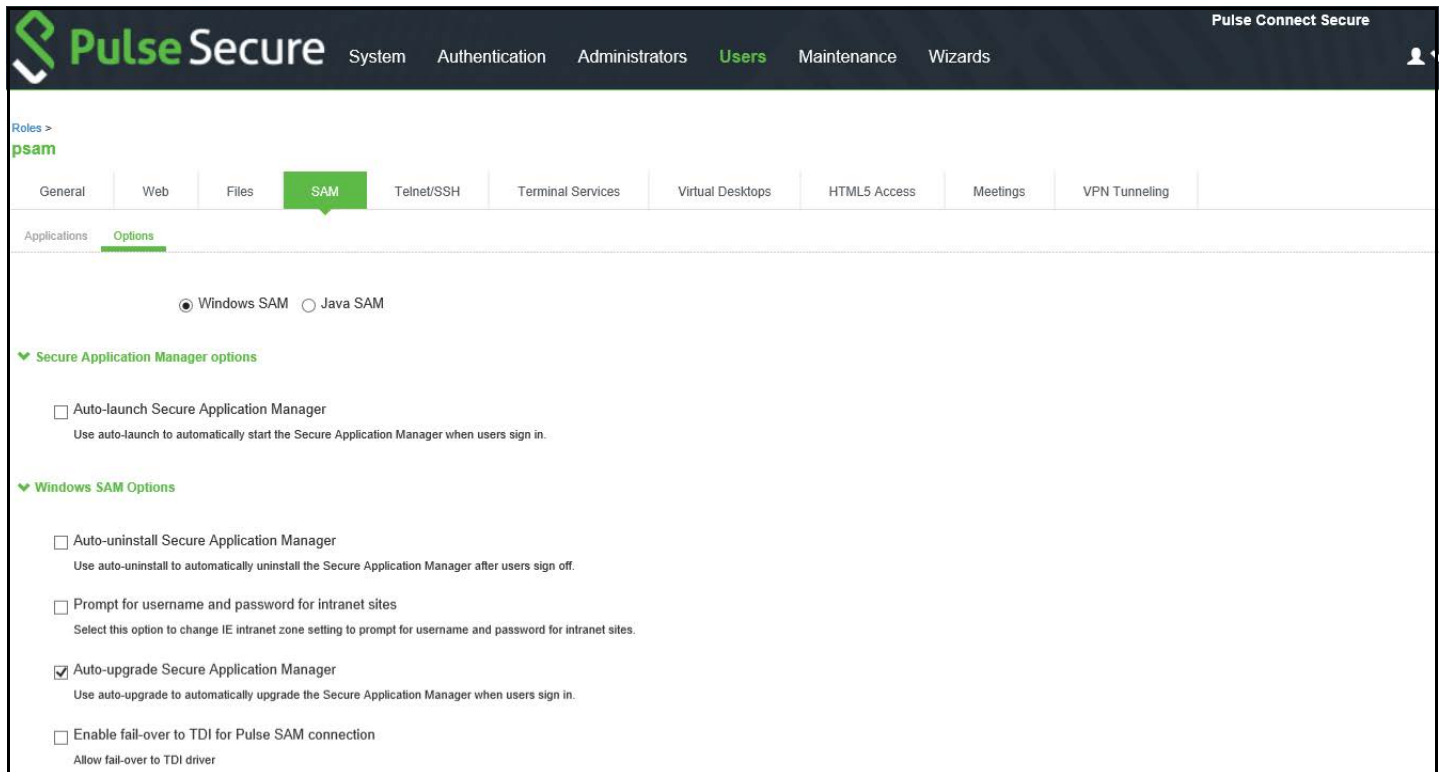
Pulse Secure System Authentication Administrators Users Maintenance Wizards

Pulse Connect Secure

Roles >
psam

General Web Files SAM Telnet/SSH Terminal Services Virtual Desktops HTML5 Access Meetings VPN Tunneling

Applications Options

Windows SAM Java SAM

Secure Application Manager options

Auto-launch Secure Application Manager
Use auto-launch to automatically start the Secure Application Manager when users sign in.

Windows SAM Options

Auto-uninstall Secure Application Manager
Use auto-uninstall to automatically uninstall the Secure Application Manager after users sign off.

Prompt for username and password for intranet sites
Select this option to change IE intranet zone setting to prompt for username and password for intranet sites.

Auto-upgrade Secure Application Manager
Use auto-upgrade to automatically upgrade the Secure Application Manager when users sign in.

Enable fail-over to TDI for Pulse SAM connection
Allow fail-over to TDI driver